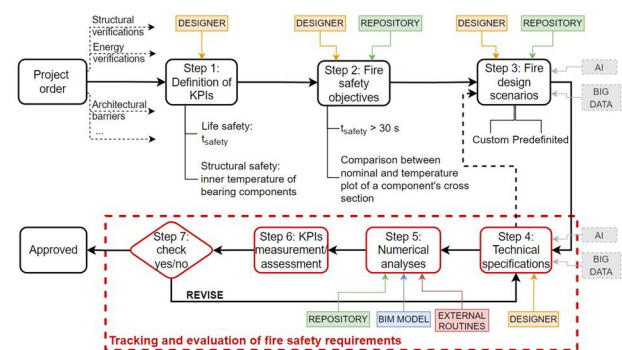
Structural verifications

Energy verifications

Architectural barriers

...

Project order

DESIGNER

Step 1: Definition of KPIs

Life safety: $t_{safety}$

Structural safety: inner temperature of bearing components

DESIGNER

REPOSITORY

Step 2: Fire safety objectives

$t_{safety} > 30$ s

Comparison between nominal and temperature plot of a component's cross section

DESIGNER

REPOSITORY

Step 3: Fire design scenarios

AI

BIG DATA

Custom Predefinited

Approved

Step 7: check yes/no

Step 6: KPIs measurement/ assessment

Step 5: Numerical analyses

Step 4: Technical specifications

AI

BIG DATA

REVISE

REPOSITORY

BIM MODEL

EXTERNAL ROUTINES

DESIGNER

Tracking and evaluation of fire safety requirements